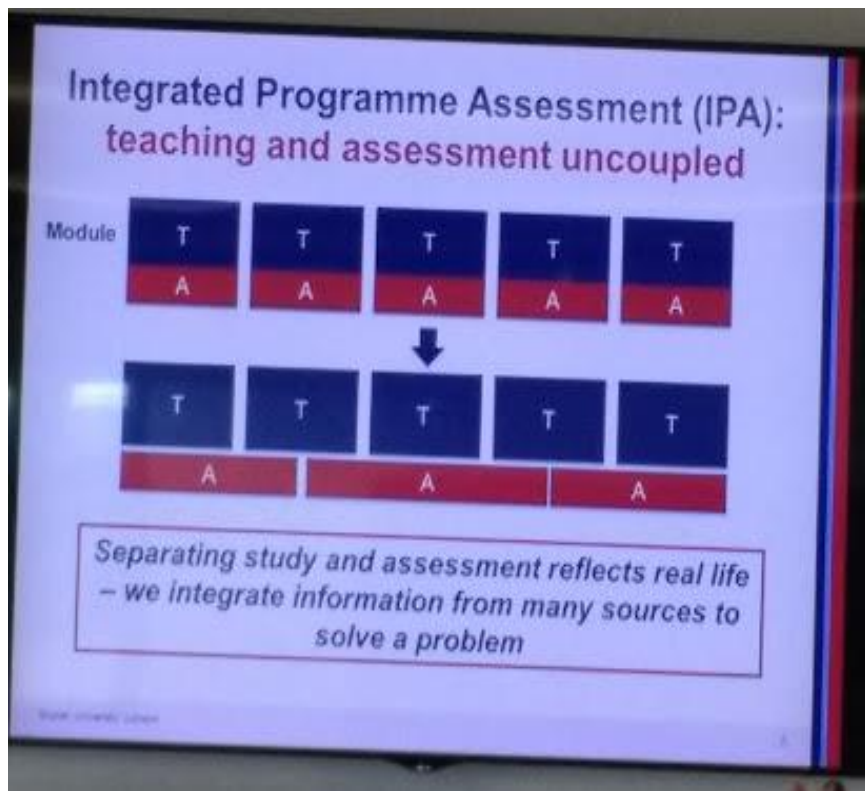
Integrated Programme Assessment (IPA):
teaching and assessment uncoupled

Module

| T | T | T | T | T |
|---|---|---|---|---|
| A | A | A | A | A |

| T | T | T | T | T |
|---|---|---|---|---|
| A | A | A | A | A |

Separating study and assessment reflects real life – we integrate information from many sources to solve a problem

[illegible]